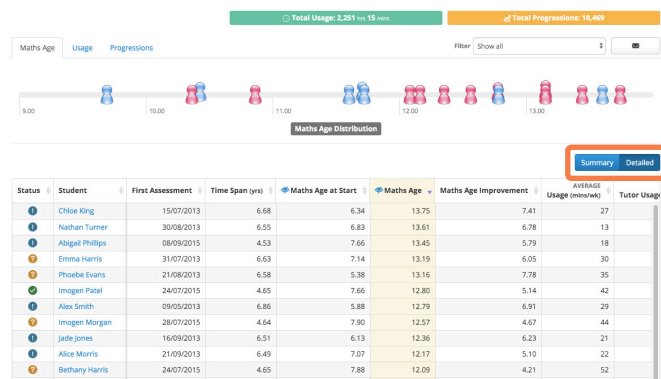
Total Usage: 2,251 hrs 15 mins

Total Progressions: 10,469

Maths Age | Usage | Progressions

Filter Show all

9.00 | 10.00 | 11.00 | 12.00 | 13.00

Maths Age Distribution

Summary | Detailed

| Status | Student | First Assessment | Time Span (yrs) | Maths Age at Start | Maths Age | Maths Age Improvement | AVERAGE Usage (mins/wk) | Tutor Usage |
|---|---|---|---|---|---|---|---|---|
| ! | Chloe King | 15/07/2013 | 6.68 | 6.34 | 13.75 | 7.41 | 27 | |
| ! | Nathan Turner | 30/08/2013 | 6.55 | 6.83 | 13.61 | 6.78 | 13 | |
| ! | Abigail Phillips | 08/09/2015 | 4.53 | 7.66 | 13.45 | 5.79 | 18 | |
| ? | Emma Harris | 31/07/2013 | 6.63 | 7.14 | 13.19 | 6.05 | 30 | |
| ? | Phoebe Evans | 21/08/2013 | 6.58 | 5.38 | 13.16 | 7.78 | 35 | |
| ✓ | Imogen Patel | 24/07/2015 | 4.65 | 7.66 | 12.80 | 5.14 | 42 | |
| ! | Alex Smith | 09/05/2013 | 6.86 | 5.88 | 12.79 | 6.91 | 29 | |
| ? | Imogen Morgan | 28/07/2015 | 4.64 | 7.90 | 12.57 | 4.67 | 44 | |
| ! | Jade Jones | 16/09/2013 | 6.51 | 6.13 | 12.36 | 6.23 | 21 | |
| ! | Alice Morris | 21/09/2013 | 6.49 | 7.07 | 12.17 | 5.10 | 22 | |
| ? | Bethany Harris | 24/07/2015 | 4.65 | 7.88 | 12.09 | 4.21 | 52 | |